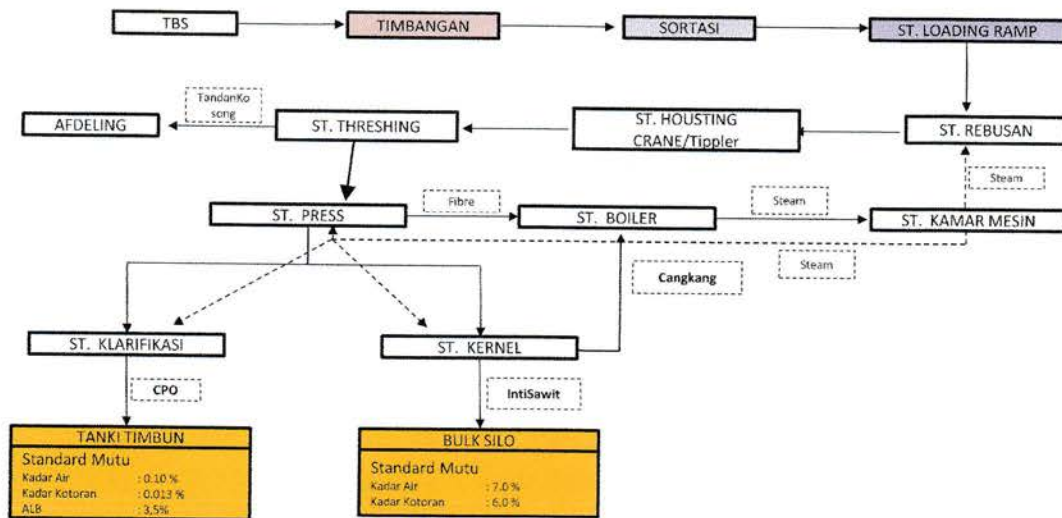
TBS

TIMBANGAN

SORTASI

ST. LOADING RAMP

TandanKo song

AFDELING

ST. THRESHING

ST. HOUSTING CRANE/Tippler

ST. REBUSAN

Steam

ST. PRESS

Fibre

ST. BOILER

Steam

ST. KAMAR MESIN

Steam

Cangkang

ST. KLARIFIKASI

ST. KERNEL

CPO

IntiSawit

TANKI TIMBUN

Standard Mutu

Kadar Air : 0.10 %

Kadar Kotoran : 0.013 %

ALB : 3,5%

BULK SILO

Standard Mutu

Kadar Air : 7.0 %

Kadar Kotoran : 6.0 %